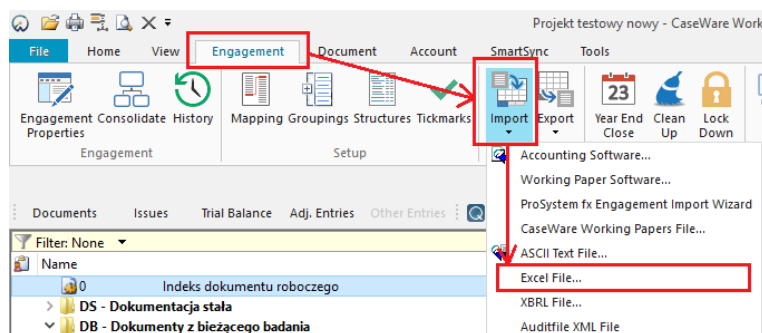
Projekt testowy nowy - CaseWare Work

File Home View Engagement Document Account SmartSync Tools

Engagement Properties Consolidate History
Engagement

Mapping Groupings Structures Tickmarks
Setup

Import Export Year End Close Clean Up Lock Down

Accounting Software...
Working Paper Software...
ProSystem fx Engagement Import Wizard
CaseWare Working Papers File...
ASCII Text File...
Excel File...
XBRL File...
Auditfile XML File

Documents Issues Trial Balance Adj. Entries Other Entries

Filter: None
Name
0 Indeks dokumentu roboczego
DS - Dokumentacja stała
DB - Dokumenty z bieżącego badania